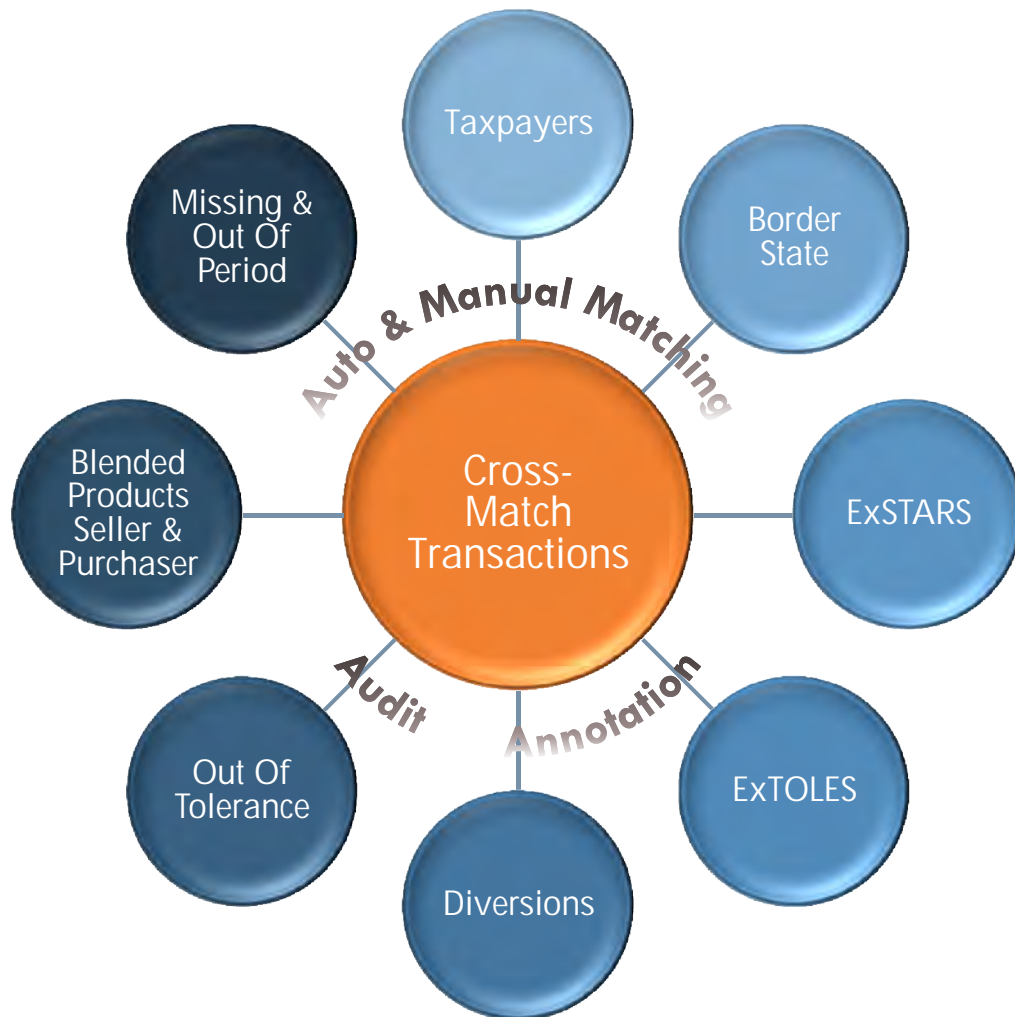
Taxpayers

Border State

ExSTARS

ExTOLES

Diversions

Out Of Tolerance

Blended Products Seller & Purchaser

Missing & Out Of Period

Auto & Manual Matching

Cross-Match Transactions

Audit

Annotation